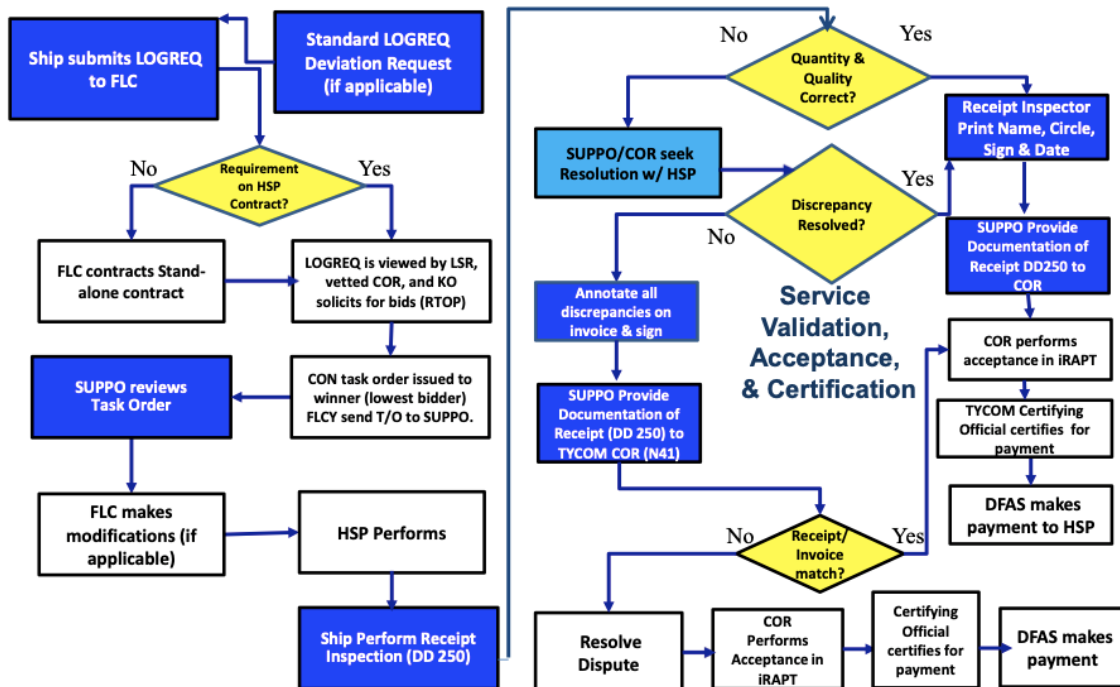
Ship submits LOGREQ to FLC

Standard LOGREQ Deviation Request (if applicable)

No

Requirement on HSP Contract?

Yes

FLC contracts Stand-alone contract

LOGREQ is viewed by LSR, vetted COR, and KO solicits for bids (RTOP)

CON task order issued to winner (lowest bidder) FLCY send T/O to SUPPO.

SUPPO reviews Task Order

FLC makes modifications (if applicable)

HSP Performs

Ship Perform Receipt Inspection (DD 250)

No

Yes

Quantity & Quality Correct?

SUPPO/COR seek Resolution w/ HSP

Receipt Inspector Print Name, Circle, Sign & Date

Yes

Discrepancy Resolved?

No

SUPPO Provide Documentation of Receipt DD250 to COR

Annotate all discrepancies on invoice & sign

Service Validation, Acceptance, & Certification

COR performs acceptance in iRAPT

SUPPO Provide Documentation of Receipt (DD 250) to TYCOM COR (N41)

TYCOM Certifying Official certifies for payment

DFAS makes payment to HSP

No

Receipt/ Invoice match?

Yes

Resolve Dispute

COR Performs Acceptance in iRAPT

Certifying Official certifies for payment

DFAS makes payment